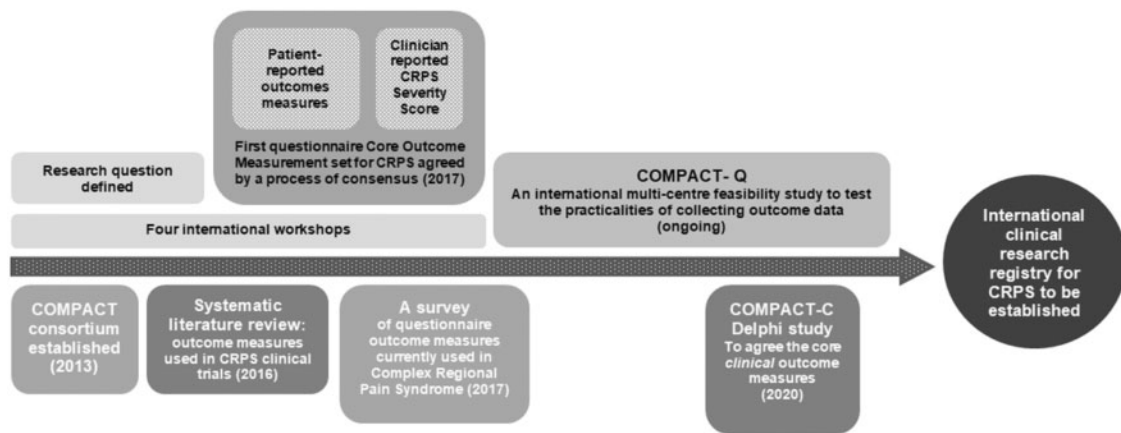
Patient-reported outcomes measures

Clinician reported CRPS Severity Score

First questionnaire Core Outcome Measurement set for CRPS agreed by a process of consensus (2017)

Research question defined

COMPACT- Q
An international multi-centre feasibility study to test the practicalities of collecting outcome data (ongoing)

Four international workshops

International clinical research registry for CRPS to be established

COMPACT consortium established (2013)

Systematic literature review: outcome measures used in CRPS clinical trials (2016)

A survey of questionnaire outcome measures currently used in Complex Regional Pain Syndrome (2017)

COMPACT-C Delphi study
To agree the core *clinical* outcome measures (2020)